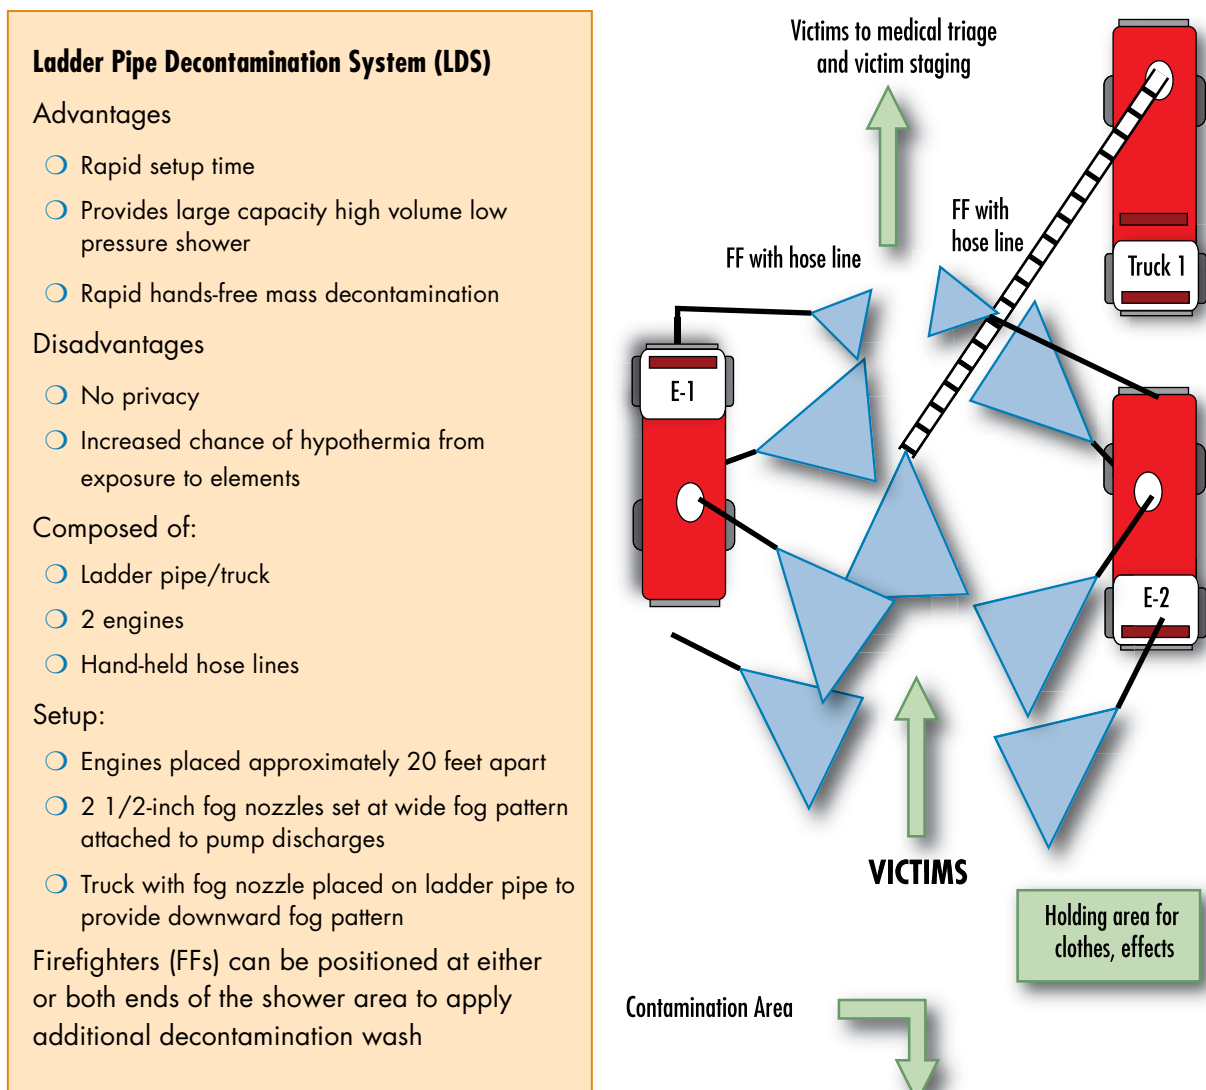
Ladder Pipe Decontamination System (LDS)

Advantages

Rapid setup time

Provides large capacity high volume low pressure shower

Rapid hands-free mass decontamination

Disadvantages

No privacy

Increased chance of hypothermia from exposure to elements

Composed of:

Ladder pipe/truck

2 engines

Hand-held hose lines

Setup:

Engines placed approximately 20 feet apart

2 1/2-inch fog nozzles set at wide fog pattern attached to pump discharges

Truck with fog nozzle placed on ladder pipe to provide downward fog pattern

Firefighters (FFs) can be positioned at either or both ends of the shower area to apply additional decontamination wash

Victims to medical triage and victim staging

FF with hose line

FF with hose line

Truck 1

E-1

E-2

VICTIMS

Holding area for clothes, effects

Contamination Area